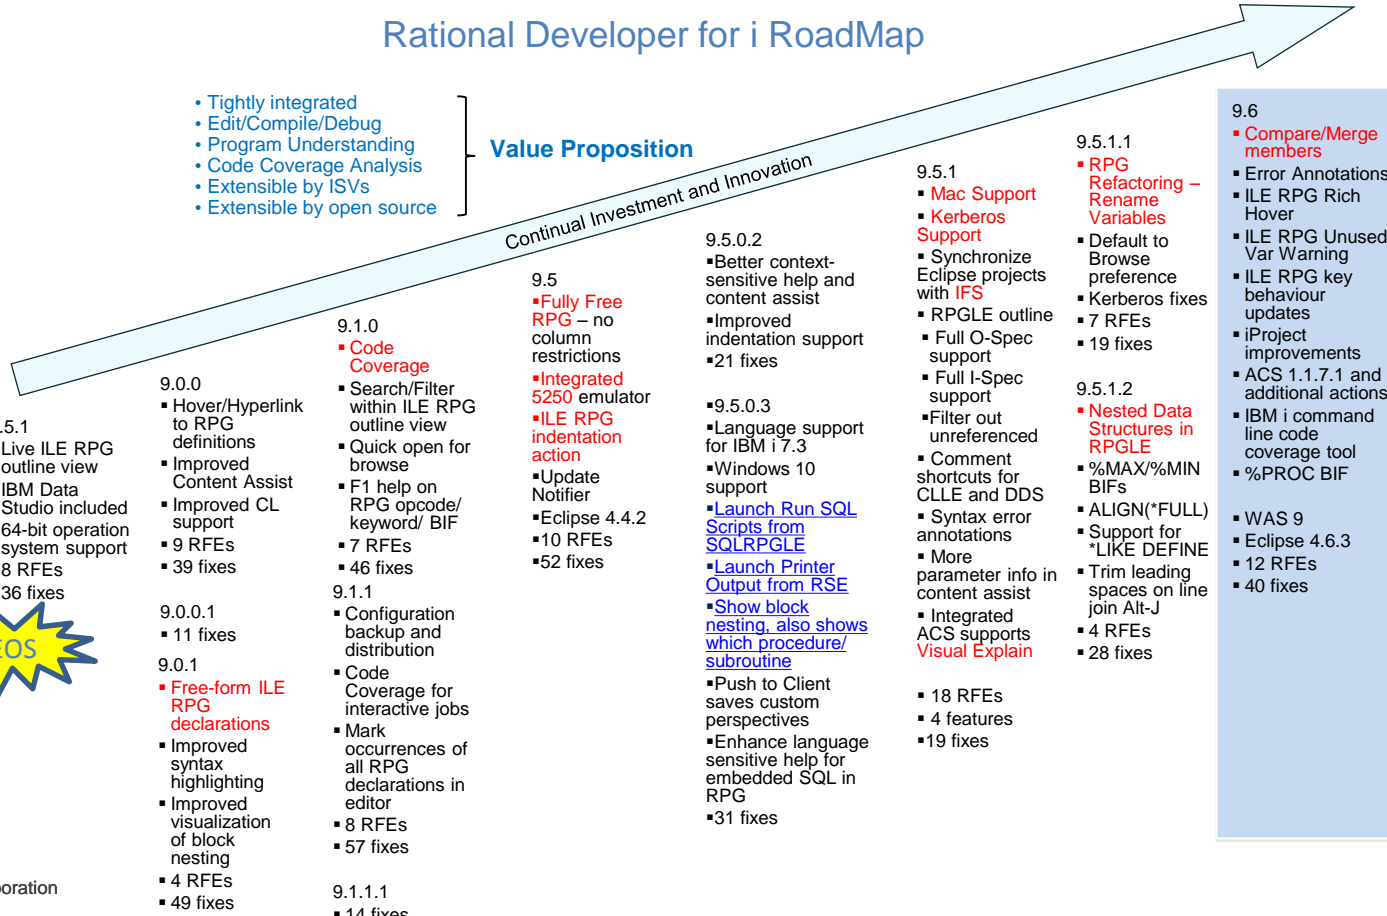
Rational Developer for i RoadMap

• Tightly integrated
• Edit/Compile/Debug
• Program Understanding
• Code Coverage Analysis
• Extensible by ISVs
• Extensible by open source

Value Proposition

Continual Investment and Innovation

.5.1
Live ILE RPG outline view
IBM Data Studio included
64-bit operation system support
8 RFEs
36 fixes

OS

oration

9.0.0
▪ Hover/Hyperlink to RPG definitions
▪ Improved Content Assist
▪ Improved CL support
▪ 9 RFEs
▪ 39 fixes

9.0.0.1
▪ 11 fixes

9.0.1
▪ Free-form ILE RPG declarations
▪ Improved syntax highlighting
▪ Improved visualization of block nesting
▪ 4 RFEs
▪ 49 fixes

9.1.0
▪ Code Coverage
▪ Search/Filter within ILE RPG outline view
▪ Quick open for browse
▪ F1 help on RPG opcode/ keyword/ BIF
▪ 7 RFEs
▪ 46 fixes

9.1.1
▪ Configuration backup and distribution
▪ Code Coverage for interactive jobs
▪ Mark occurrences of all RPG declarations in editor
▪ 8 RFEs
▪ 57 fixes

9.1.1.1
▪ 14 fixes

9.5
▪Fully Free RPG – no column restrictions
▪Integrated 5250 emulator
▪ILE RPG indentation action
▪Update Notifier
▪Eclipse 4.4.2
▪10 RFEs
▪52 fixes

9.5.0.2
▪Better context-sensitive help and content assist
▪Improved indentation support
▪21 fixes

▪9.5.0.3
▪Language support for IBM i 7.3
▪Windows 10 support
▪Launch Run SQL Scripts from SQLRPGLE
▪Launch Printer Output from RSE
▪Show block nesting, also shows which procedure/ subroutine
▪Push to Client saves custom perspectives
▪Enhance language sensitive help for embedded SQL in RPG
▪31 fixes

9.5.1
▪ Mac Support
▪ Kerberos Support
▪ Synchronize Eclipse projects with IFS
▪ RPGLE outline
▪ Full O-Spec support
▪ Full I-Spec support
▪Filter out unreferenced
▪ Comment shortcuts for CLLE and DDS
▪ Syntax error annotations
▪ More parameter info in content assist
▪ Integrated ACS supports Visual Explain

▪ 18 RFEs
▪ 4 features
▪19 fixes

9.5.1.1
▪ RPG Refactoring – Rename Variables
▪ Default to Browse preference
▪ Kerberos fixes
▪ 7 RFEs
▪ 19 fixes

9.5.1.2
▪ Nested Data Structures in RPGLE
▪ %MAX/%MIN BIFs
▪ ALIGN(*FULL)
▪ Support for *LIKE DEFINE
▪ Trim leading spaces on line join Alt-J
▪ 4 RFEs
▪ 28 fixes

9.6
▪ Compare/Merge members
▪ Error Annotations
▪ ILE RPG Rich Hover
▪ ILE RPG Unused Var Warning
▪ ILE RPG key behaviour updates
▪ iProject improvements
▪ ACS 1.1.7.1 and additional actions
▪ IBM i command line code coverage tool
▪ %PROC BIF

▪ WAS 9
▪ Eclipse 4.6.3
▪ 12 RFEs
▪ 40 fixes